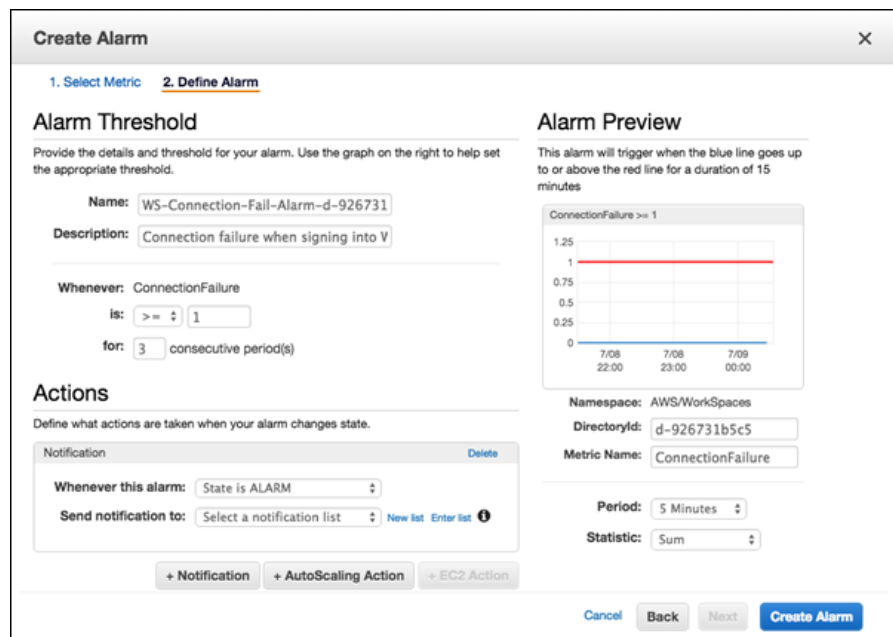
Create Alarm ×

1. Select Metric 2. Define Alarm

Alarm Threshold

Provide the details and threshold for your alarm. Use the graph on the right to help set the appropriate threshold.

Name: WS-Connection-Fail-Alarm-d-926731

Description: Connection failure when signing into V

Whenever: ConnectionFailure

is: >= 1

for: 3 consecutive period(s)

Actions

Define what actions are taken when your alarm changes state.

Notification Delete

Whenever this alarm: State is ALARM

Send notification to: Select a notification list New list Enter list

+ Notification + AutoScaling Action + EC2 Action

Alarm Preview

This alarm will trigger when the blue line goes up to or above the red line for a duration of 15 minutes

ConnectionFailure >= 1

1.25
1
0.75
0.5
0.25
0

7/08 22:00 7/08 23:00 7/09 00:00

Namespace: AWS/WorkSpaces

DirectoryId: d-926731b5c5

Metric Name: ConnectionFailure

Period: 5 Minutes

Statistic: Sum

Cancel Back Next Create Alarm